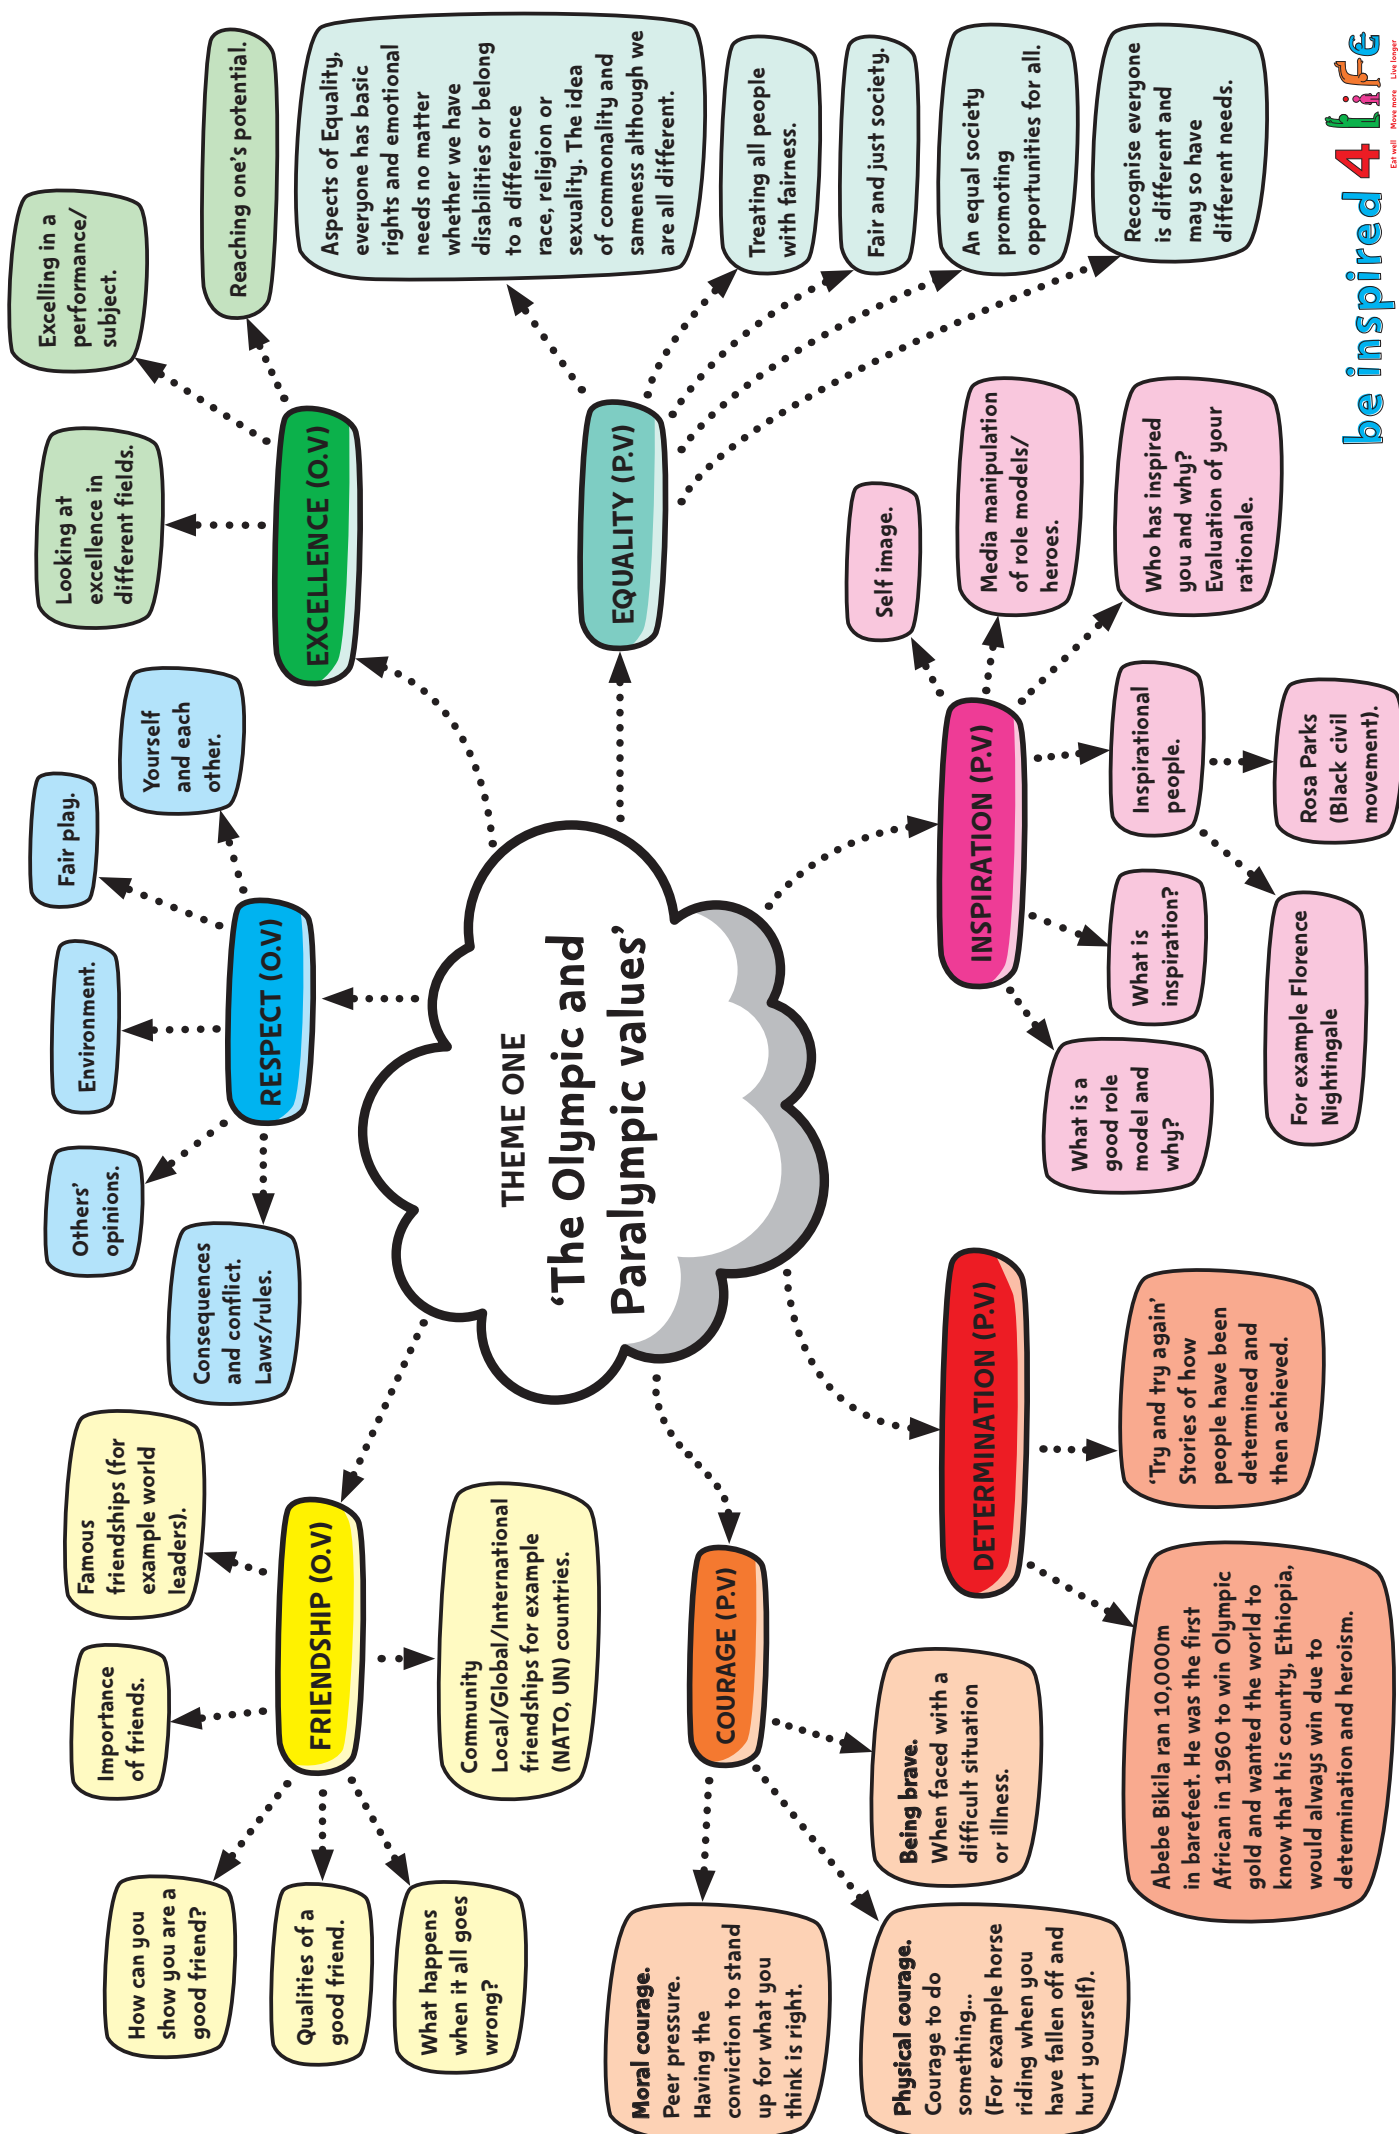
THEME ONE
'The Olympic and Paralympic values'

EXCELLENCE (O.V)

Excelling in a performance/ subject.

Reaching one's potential.

Looking at excellence in different fields.

EQUALITY (P.V)

Aspects of Equality, everyone has basic rights and emotional needs no matter whether we have disabilities or belong to a difference race, religion or sexuality. The idea of commonality and sameness although we are all different.

Treating all people with fairness.

Fair and just society.

An equal society promoting opportunities for all.

Recognise everyone is different and may so have different needs.

be inspired 4 life
Eat well Move more Live longer

INSPIRATION (P.V)

Self image.

Media manipulation of role models/ heroes.

Who has inspired you and why? Evaluation of your rationale.

Inspirational people.

Rosa Parks (Black civil movement).

What is inspiration?

For example Florence Nightingale

What is a good role model and why?

RESPECT (O.V)

Yourself and each other.

Fair play.

Environment.

Others' opinions.

Consequences and conflict. Laws/rules.

FRIENDSHIP (O.V)

Famous friendships (for example world leaders).

Importance of friends.

Community Local/Global/International friendships for example (NATO, UN) countries.

How can you show you are a good friend?

Qualities of a good friend.

What happens when it all goes wrong?

COURAGE (P.V)

Being brave. When faced with a difficult situation or illness.

Moral courage. Peer pressure. Having the conviction to stand up for what you think is right.

Physical courage. Courage to do something... (For example horse riding when you have fallen off and hurt yourself).

DETERMINATION (P.V)

'Try and try again' Stories of how people have been determined and then achieved.

Abebe Bikila ran 10,000m in barefeet. He was the first African in 1960 to win Olympic gold and wanted the world to know that his country, Ethiopia, would always win due to determination and heroism.